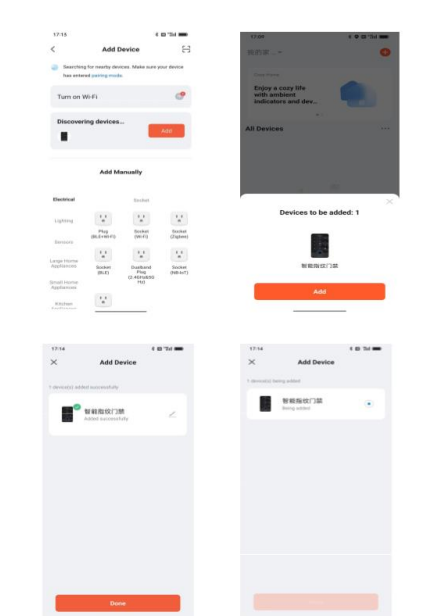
17:15

Add Device

Searching for nearby devices. Make sure your device has entered pairing mode.

Turn on Wi-Fi

Discovering devices...

Add

Add Manually

Electrical

Socket

Lighting

Plug (BLE+Wi-Fi)

Socket (Wi-Fi)

Socket (Zigbee)

Sensors

Large Home Appliances

Socket (BLE)

Dualband Plug (2.4GHz&5GHz)

Socket (NB-IoT)

Small Home Appliances

Kitchen Appliances

17:43

我的家

Enjoy a cozy life with ambient indicators and dev...

All Devices

Devices to be added: 1

智能指纹门禁

Add

17:14

Add Device

1 device(s) added successfully

智能指纹门禁

Added successfully

Done

17:14

Add Device

1 device(s) being added

智能指纹门禁

Being added